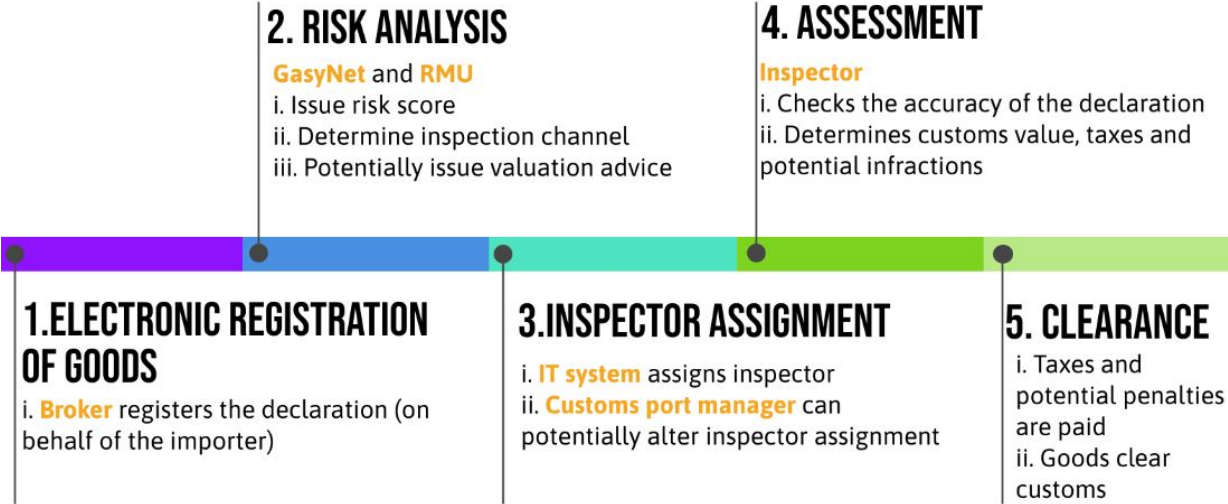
2. RISK ANALYSIS

GasyNet and RMU
i. Issue risk score
ii. Determine inspection channel
iii. Potentially issue valuation advice

4. ASSESSMENT

Inspector
i. Checks the accuracy of the declaration
ii. Determines customs value, taxes and potential infractions

1.ELECTRONIC REGISTRATION OF GOODS

i. Broker registers the declaration (on behalf of the importer)

3.INSPECTOR ASSIGNMENT

i. IT system assigns inspector
ii. Customs port manager can potentially alter inspector assignment

5. CLEARANCE

i. Taxes and potential penalties are paid
ii. Goods clear customs